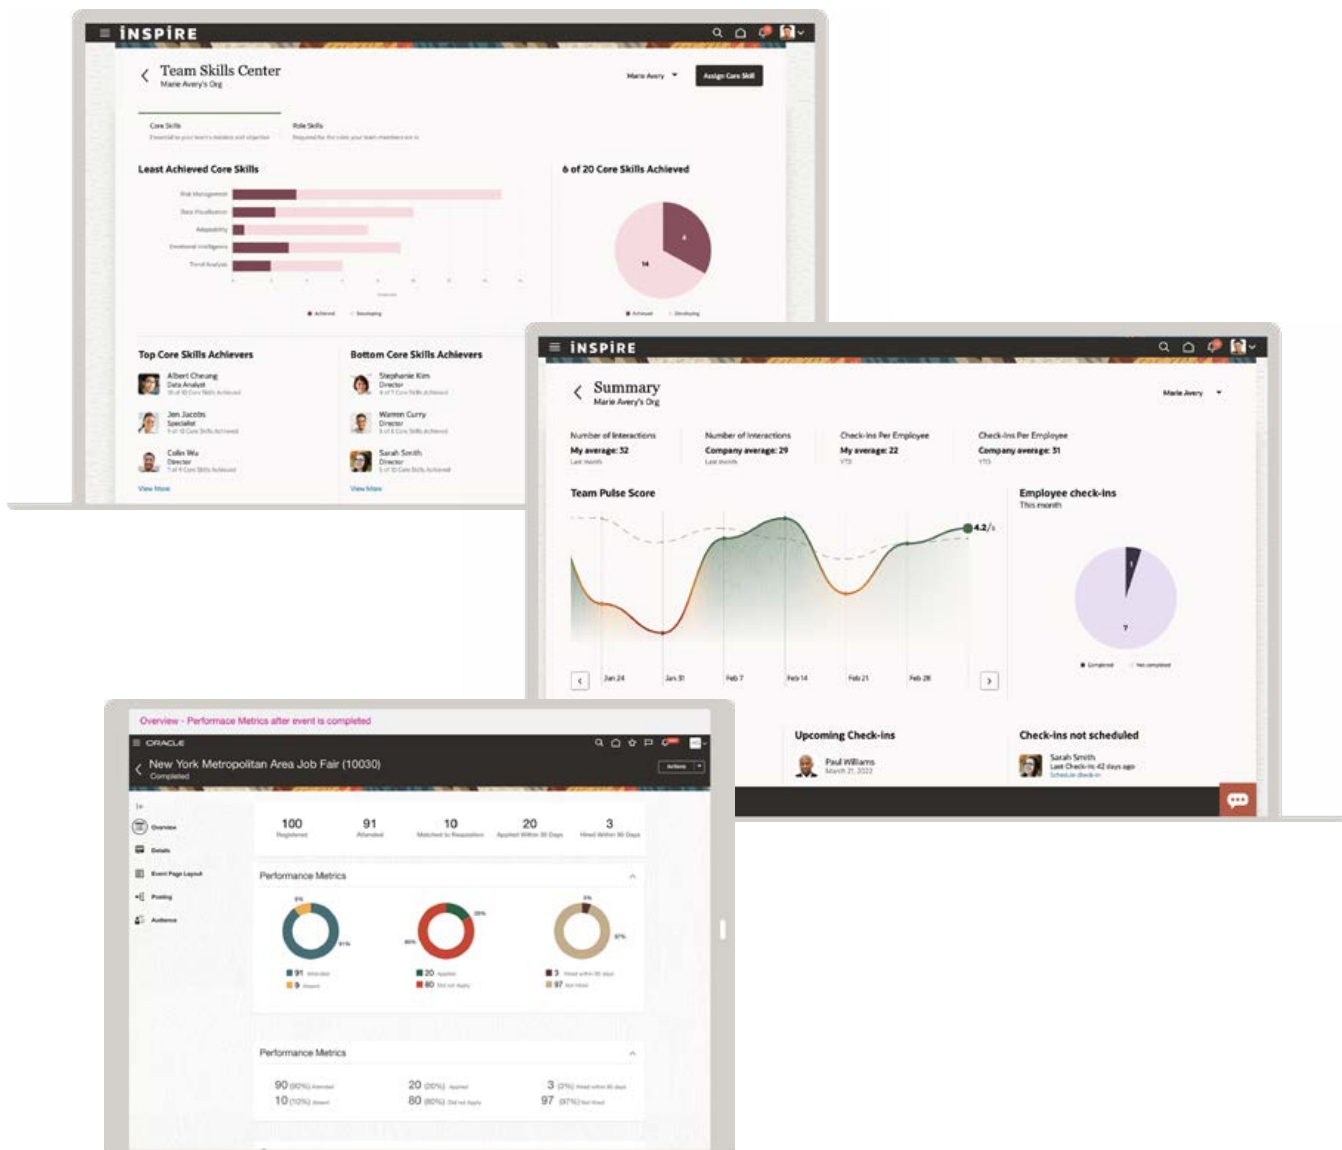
INSPIRE

Team Skills Center
Marie Avery's Org

Marie Avery
Assign Core Skill

Core Skills
Role Skills

Least Achieved Core Skills

6 of 20 Core Skills Achieved

14

Top Core Skills Achievers
Albert Cheung
Data Analyst
Jen Jacobs
Specialist
Colin Wu
Director
View More

Bottom Core Skills Achievers
Stephanie Kim
Director
Warren Curry
Director
Sarah Smith
Director
View More

INSPIRE

Summary
Marie Avery's Org

Marie Avery

Number of Interactions
My average: 32
Last month

Number of Interactions
Company average: 29
Last month

Check-ins Per Employee
My average: 22
YTD

Check-ins Per Employee
Company average: 31
YTD

Team Pulse Score
4.2/5

Jan 24 Jan 31 Feb 7 Feb 14 Feb 21 Feb 28

Employee check-ins
This month

1
7

Upcoming Check-ins
Paul Williams
March 21, 2022

Check-ins not scheduled
Sarah Smith
Last Check-in 42 days ago
Schedule check-in

Overview - Performace Metrics after event is completed

ORACLE

New York Metropolitan Area Job Fair (10030)
Completed

Actions

Overview
Details
Event Page Layout
Posting
Audience

100
Registered
91
Attended
10
Matched to Requisition
20
Applied Within 30 Days
3
Hired Within 30 Days

Performance Metrics

91
9
20
80
3
97

Performance Metrics

90 (90%)
10 (10%)
20 (20%)
80 (80%)
3 (3%)
97 (97%)